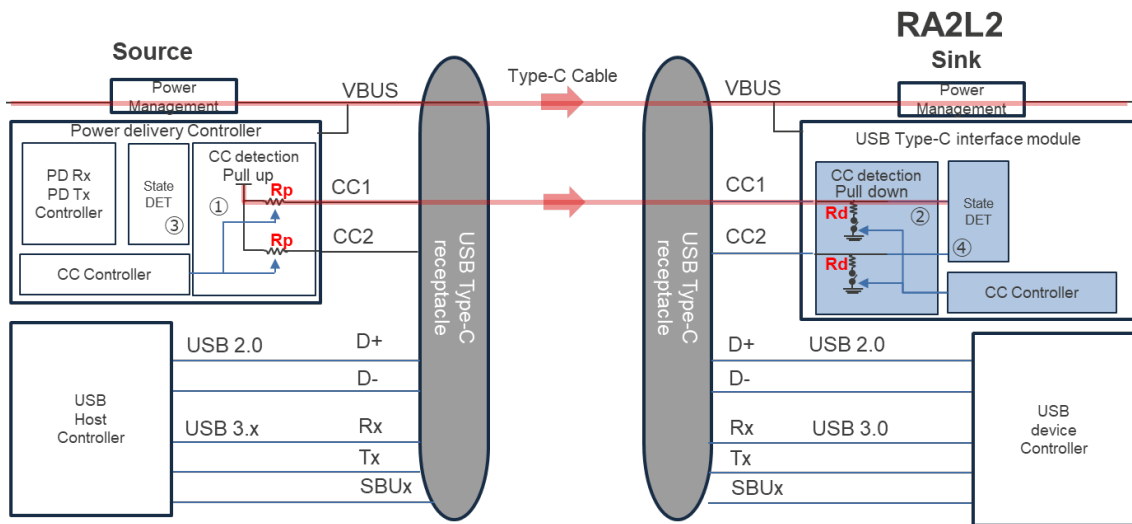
RA2L2
Source
Sink
Power Management
Type-C Cable
VBUS
VBUS
Power Management
Power delivery Controller
USB Type-C interface module
PD Rx
PD Tx
Controller
State DET
③
CC detection
Pull up
①
Rp
Rp
CC1
CC1
CC detection
Pull down
Rd
②
State DET
CC2
CC2
Rd
④
CC Controller
CC Controller
USB Type-C receptacle
USB Type-C receptacle
USB 2.0
D+
D+
USB 2.0
D-
D-
USB Host Controller
USB 3.x
Rx
Rx
USB 3.0
USB device Controller
Tx
Tx
SBUx
SBUx